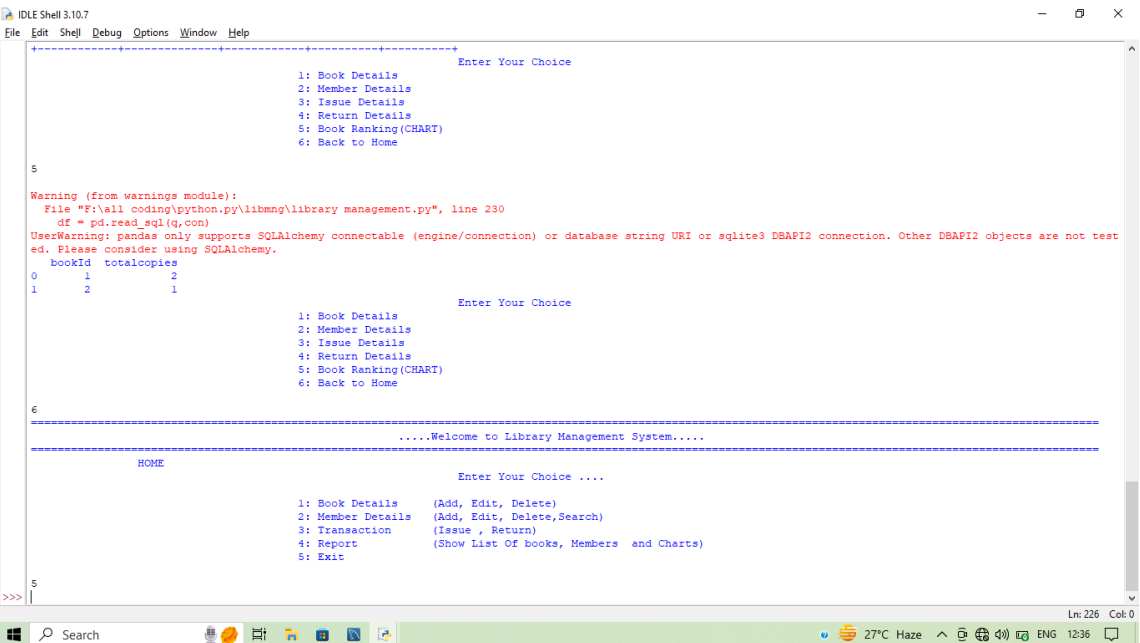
IDLE Shell 3.10.7
File Edit Shell Debug Options Window Help
+------------+--------------+------------+----------+----------+
Enter Your Choice
1: Book Details
2: Member Details
3: Issue Details
4: Return Details
5: Book Ranking(CHART)
6: Back to Home

5

Warning (from warnings module):
File "F:\all coding\python.py\libmng\library management.py", line 230
df = pd.read_sql(q,con)
UserWarning: pandas only supports SQLAlchemy connectable (engine/connection) or database string URI or sqlite3 DBAPI2 connection. Other DBAPI2 objects are not tested. Please consider using SQLAlchemy.
bookId totalcopies
0 1 2
1 2 1
Enter Your Choice
1: Book Details
2: Member Details
3: Issue Details
4: Return Details
5: Book Ranking(CHART)
6: Back to Home

6
==========================================================================================================================
.....Welcome to Library Management System.....
==========================================================================================================================
HOME
Enter Your Choice ....

1: Book Details (Add, Edit, Delete)
2: Member Details (Add, Edit, Delete,Search)
3: Transaction (Issue , Return)
4: Report (Show List Of books, Members and Charts)
5: Exit

5
>>>
Ln: 226 Col: 0
Search
27°C Haze ENG 12:36